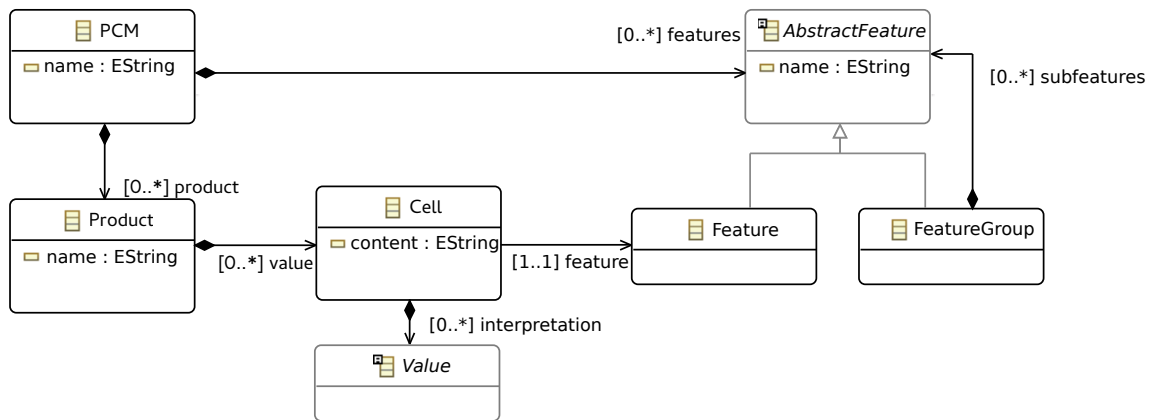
PCM
name : EString

[0..*] features

AbstractFeature
name : EString

[0..*] subfeatures

[0..*] product

Product
name : EString

[0..*] value

Cell
content : EString

[1..1] feature

Feature

FeatureGroup

[0..*] interpretation

Value